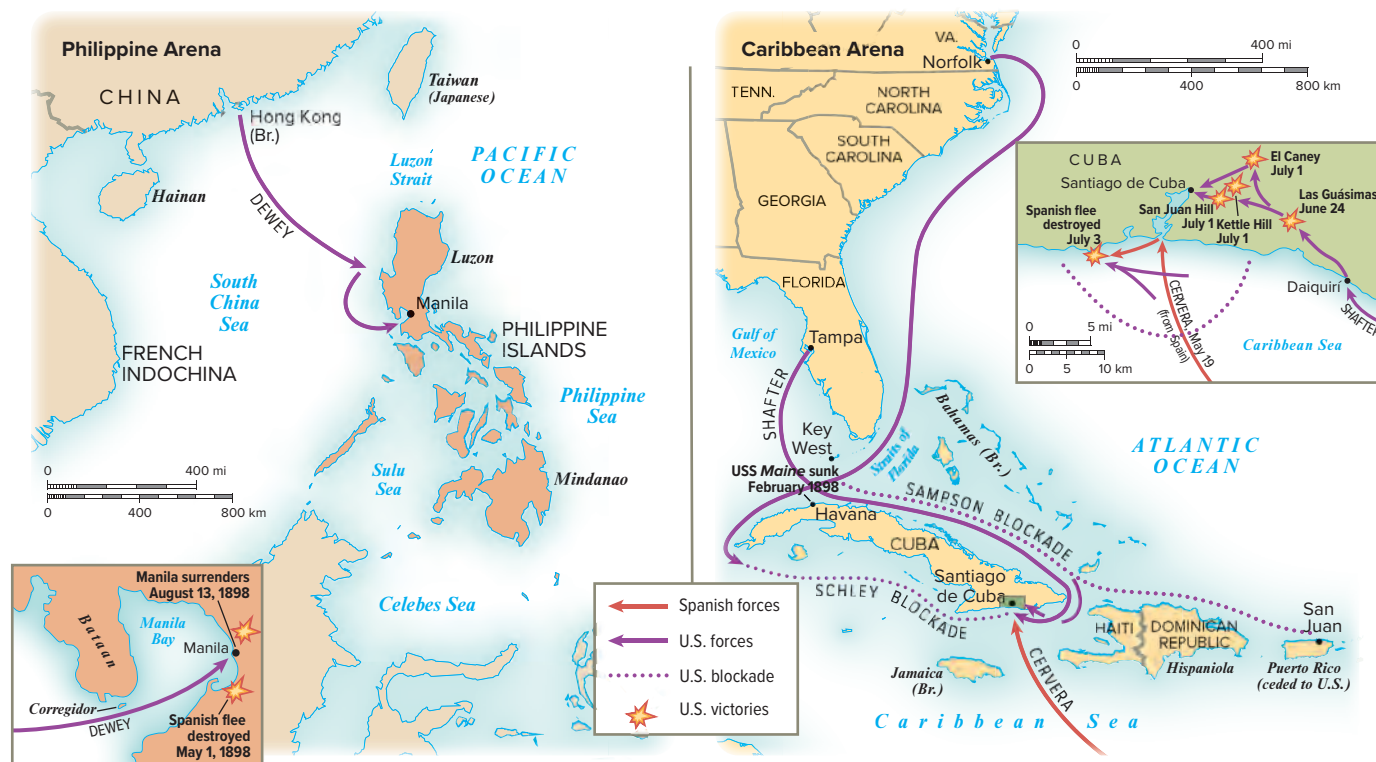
Philippine Arena

CHINA

Hong Kong (Br.)

Taiwan (Japanese)

Luzon Strait

PACIFIC OCEAN

Hainan

DEWEY

Luzon

South China Sea

Manila

PHILIPPINE ISLANDS

FRENCH INDOCHINA

Philippine Sea

Sulu Sea

Mindanao

0 400 mi
0 400 800 km

Celebes Sea

Manila surrenders August 13, 1898

Bataan

Manila Bay

Manila

Corregidor

DEWEY

Spanish flee destroyed May 1, 1898

Spanish forces
U.S. forces
U.S. blockade
U.S. victories

Caribbean Arena

VA.

Norfolk

TENN.

NORTH CAROLINA

SOUTH CAROLINA

GEORGIA

FLORIDA

Gulf of Mexico

Tampa

SHAFTER

Key West

USS *Maine* sunk February 1898

Havana

Bahamas (Br.)

Straits of Florida

SAMPSON BLOCKADE

ATLANTIC OCEAN

CUBA

SCHLEY BLOCKADE

Santiago de Cuba

HAITI

DOMINICAN REPUBLIC

Hispaniola

San Juan

Puerto Rico (ceded to U.S.)

Jamaica (Br.)

CERVERA

Caribbean Sea

0 400 mi
0 400 800 km

CUBA

Santiago de Cuba

El Caney July 1

Las Guásimas June 24

Spanish flee destroyed July 3

San Juan Hill July 1

Kettle Hill July 1

Daiquirí

SHAFTER

CERVERA, May 19 (from Spain)

0 5 mi
0 5 10 km

Caribbean Sea